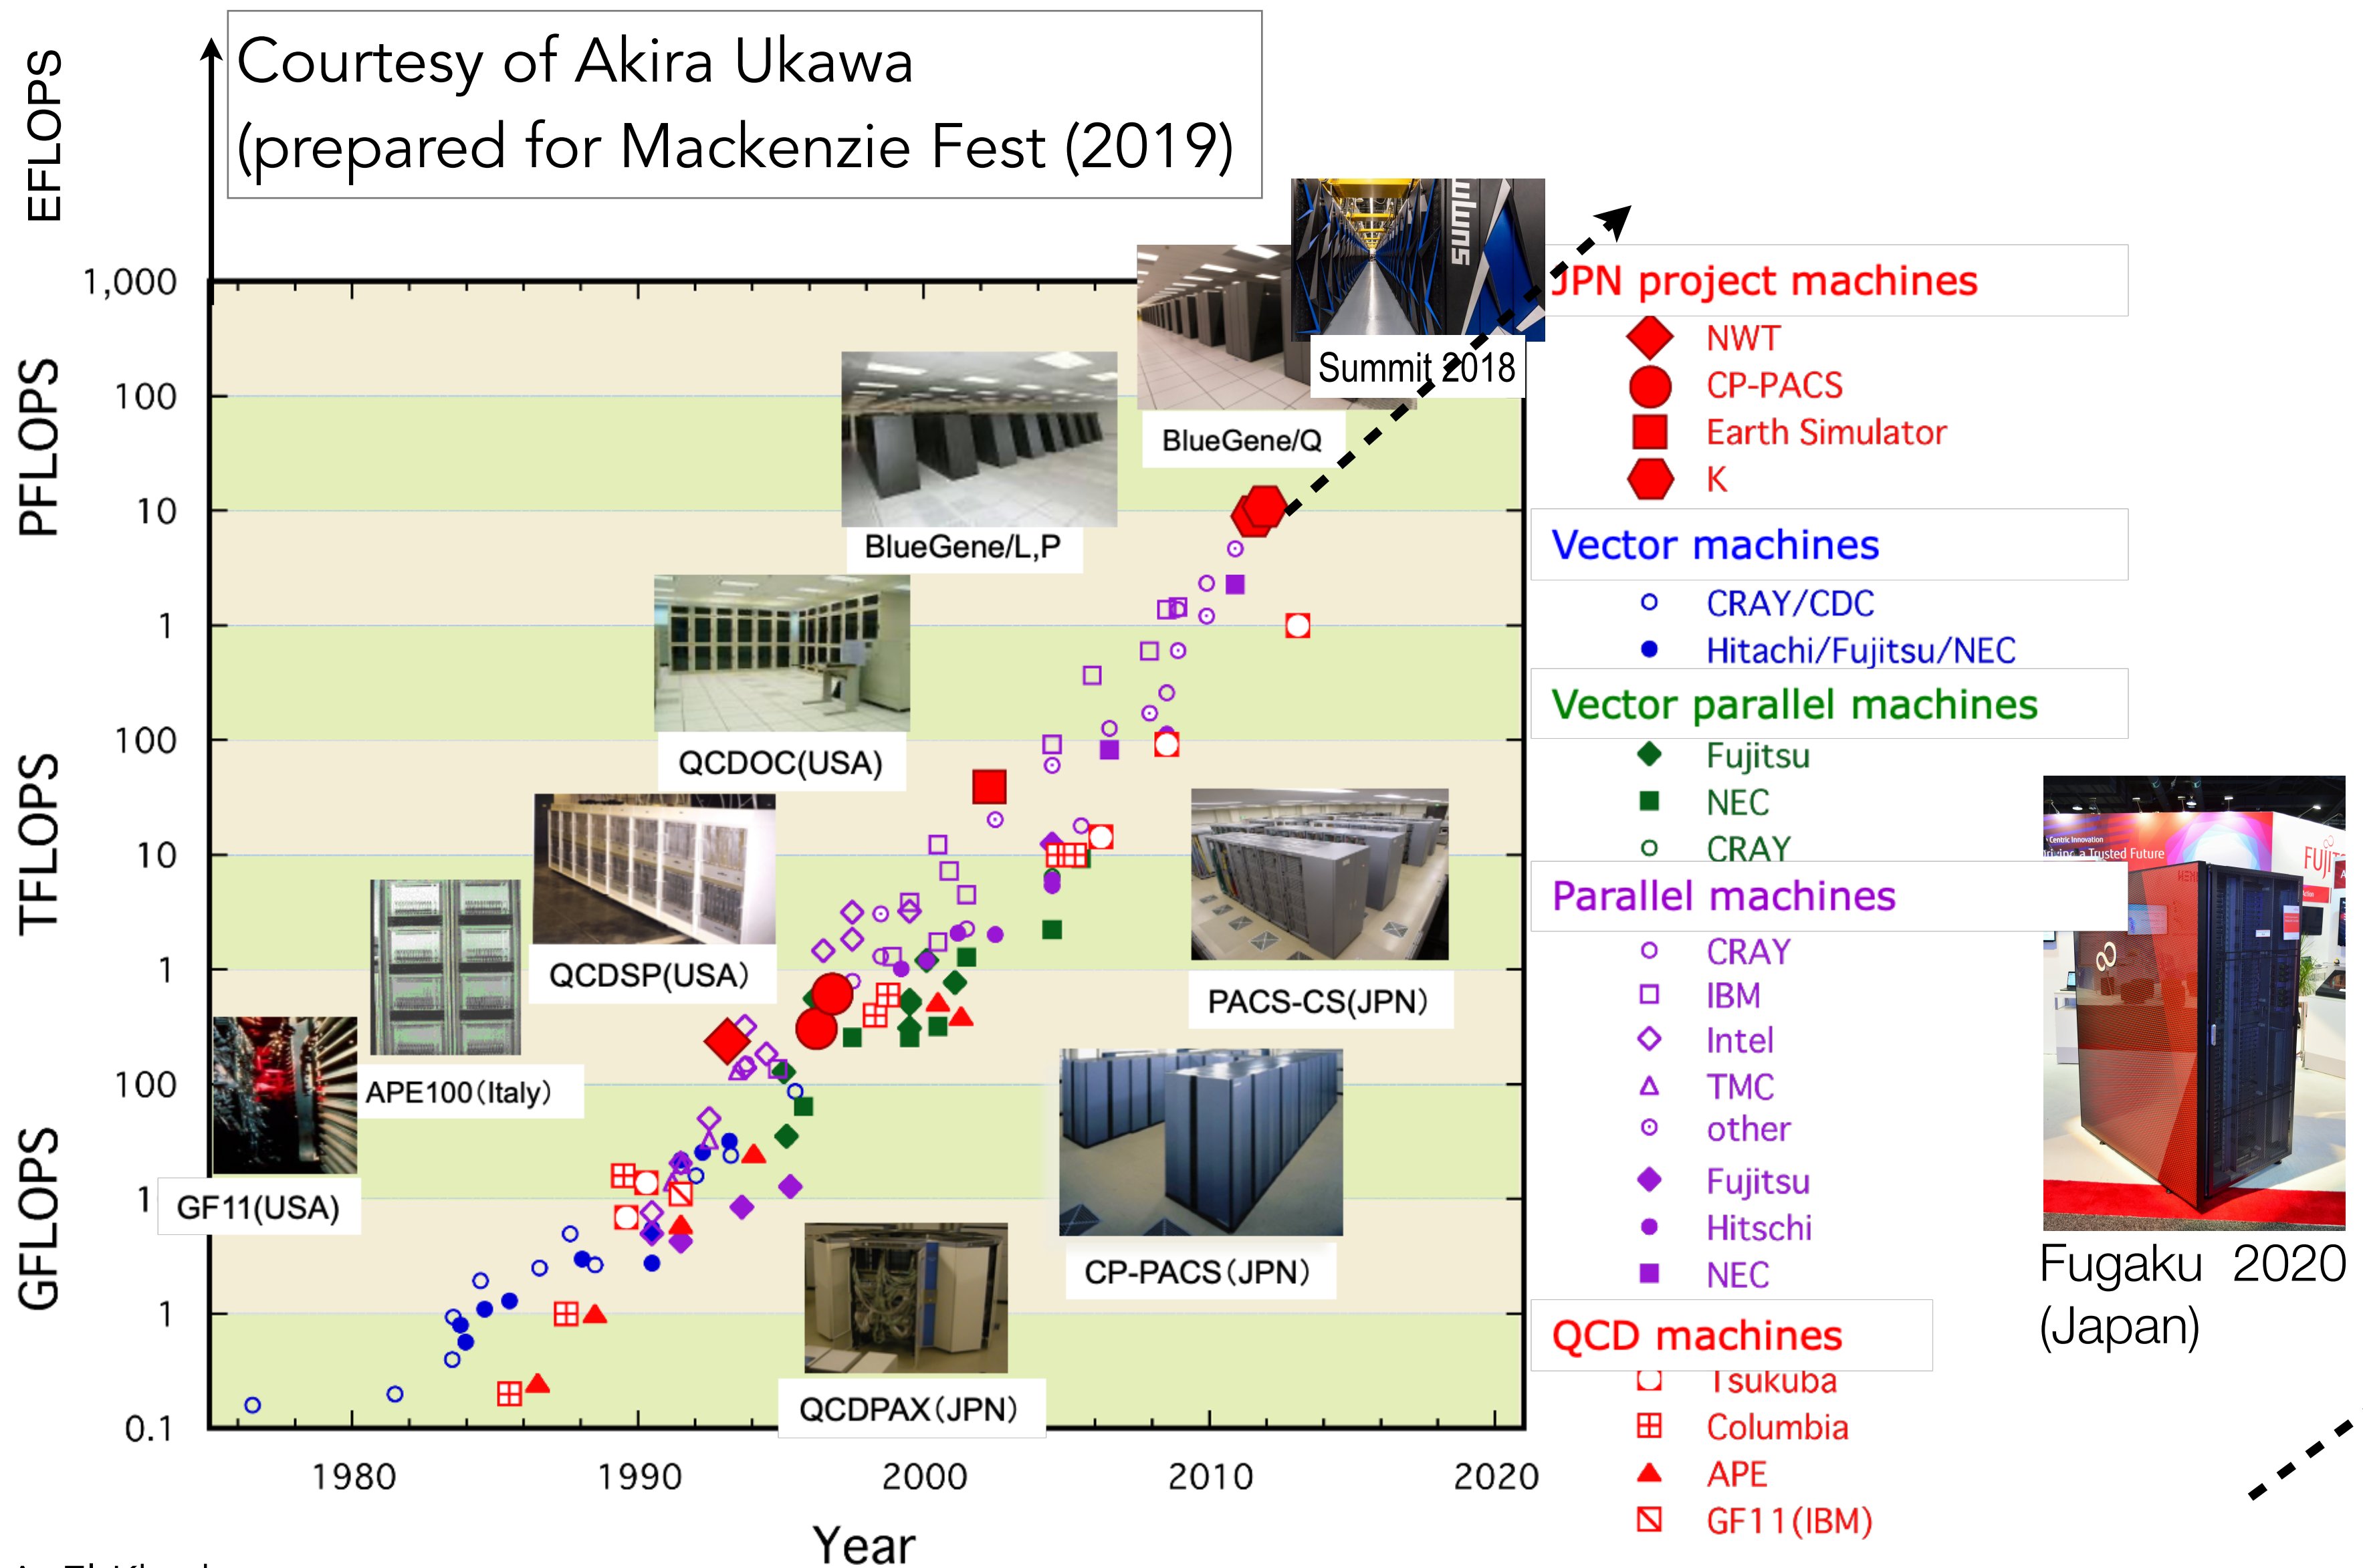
Courtesy of Akira Ukawa
(prepared for Mackenzie Fest (2019)

EFLOPS
PFLOPS
TFLOPS
GFLOPS

1,000
100
10
1
100
10
1
100
1
1
0.1

1980 1990 2000 2010 2020

Year

Summit 2018
BlueGene/Q
BlueGene/L,P
QCDOC(USA)
QCDSP(USA)
PACS-CS(JPN)
APE100(Italy)
GF11(USA)
CP-PACS(JPN)
QCDPAX(JPN)

JPN project machines
NWT
CP-PACS
Earth Simulator
K

Vector machines
CRAY/CDC
Hitachi/Fujitsu/NEC

Vector parallel machines
Fujitsu
NEC
CRAY

Parallel machines
CRAY
IBM
Intel
TMC
other
Fujitsu
Hitschi
NEC

QCD machines
Tsukuba
Columbia
APE
GF11(IBM)

Fugaku 2020
(Japan)